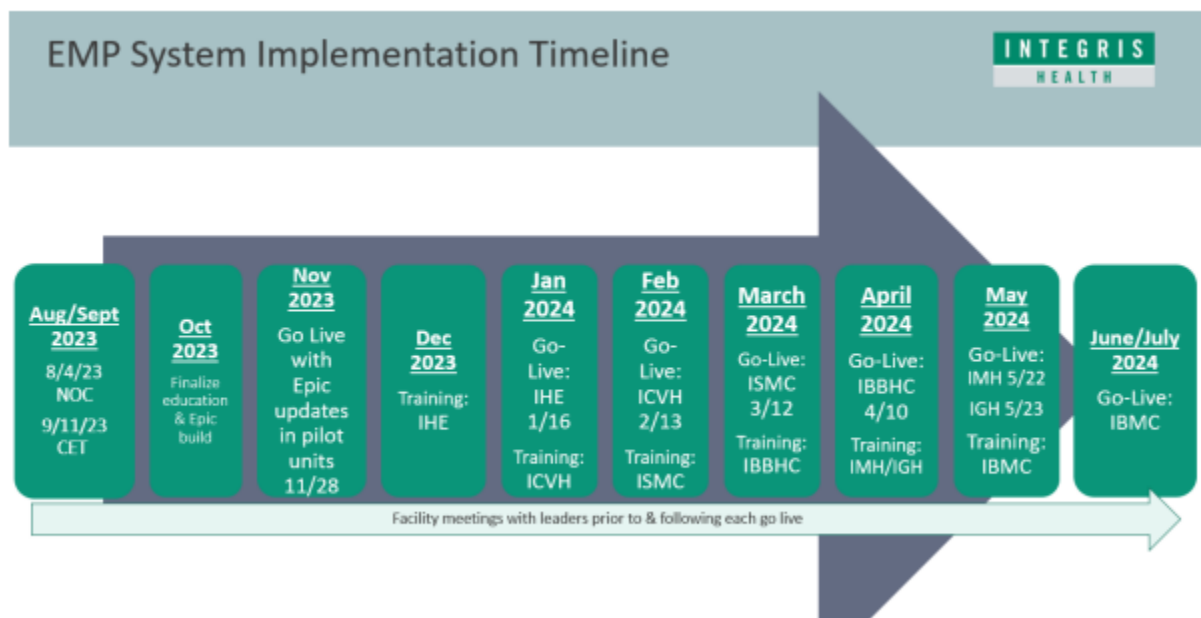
EMP System Implementation Timeline

INTEGRIS HEALTH

Aug/Sept 2023
8/4/23 NOC
9/11/23 CET

Oct 2023
Finalize education & Epic build

Nov 2023
Go Live with Epic updates in pilot units 11/28

Dec 2023
Training: IHE

Jan 2024
Go-Live: IHE 1/16
Training: ICVH

Feb 2024
Go-Live: ICVH 2/13
Training: ISMC

March 2024
Go-Live: ISMC 3/12
Training: IBBHC

April 2024
Go-Live: IBBHC 4/10
Training: IMH/IGH

May 2024
Go-Live: IMH 5/22
IGH 5/23
Training: IBMC

June/July 2024
Go-Live: IBMC

Facility meetings with leaders prior to & following each go live